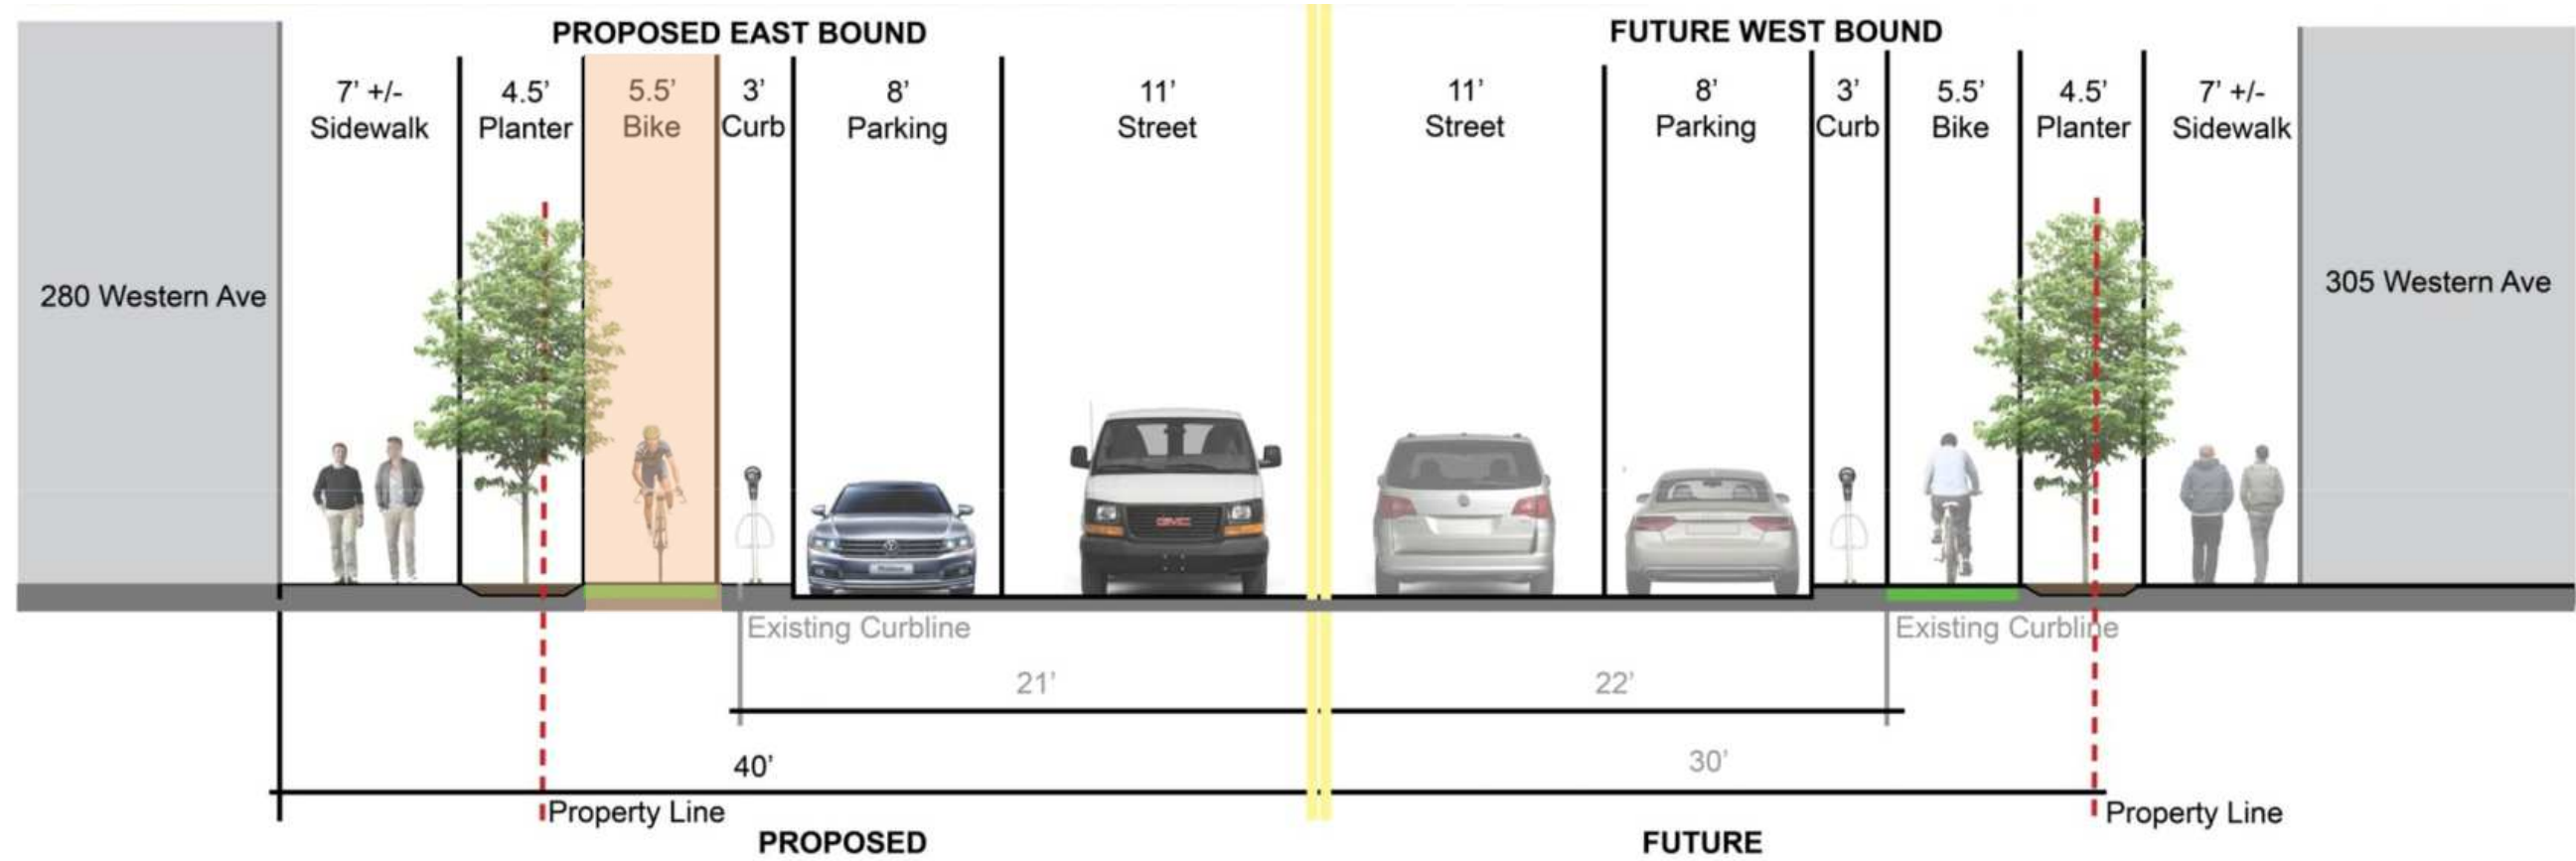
PROPOSED EAST BOUND

FUTURE WEST BOUND

280 Western Ave

7' +/- Sidewalk

4.5' Planter

5.5' Bike

3' Curb

8' Parking

11' Street

11' Street

8' Parking

3' Curb

5.5' Bike

4.5' Planter

7' +/- Sidewalk

305 Western Ave

Existing Curbline

Existing Curbline

21'

22'

40'

30'

Property Line

Property Line

PROPOSED

FUTURE